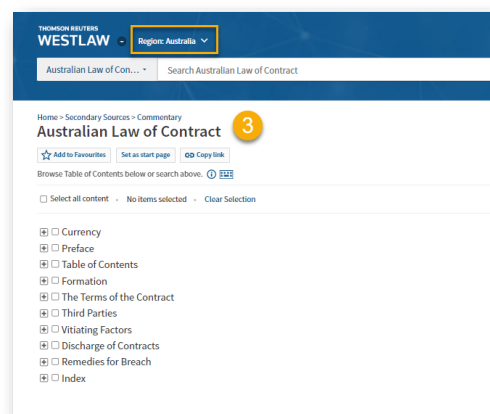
THOMSON REUTERS
WESTLAW

Region: Australia

Australian Law of Con...

Search Australian Law of Contract

Home > Secondary Sources > Commentary

Australian Law of Contract

3

Add to Favourites

Set as start page

Copy link

Browse Table of Contents below or search above.

Select all content

No items selected

Clear Selection

Currency

Preface

Table of Contents

Formation

The Terms of the Contract

Third Parties

Vitiating Factors

Discharge of Contracts

Remedies for Breach

Index